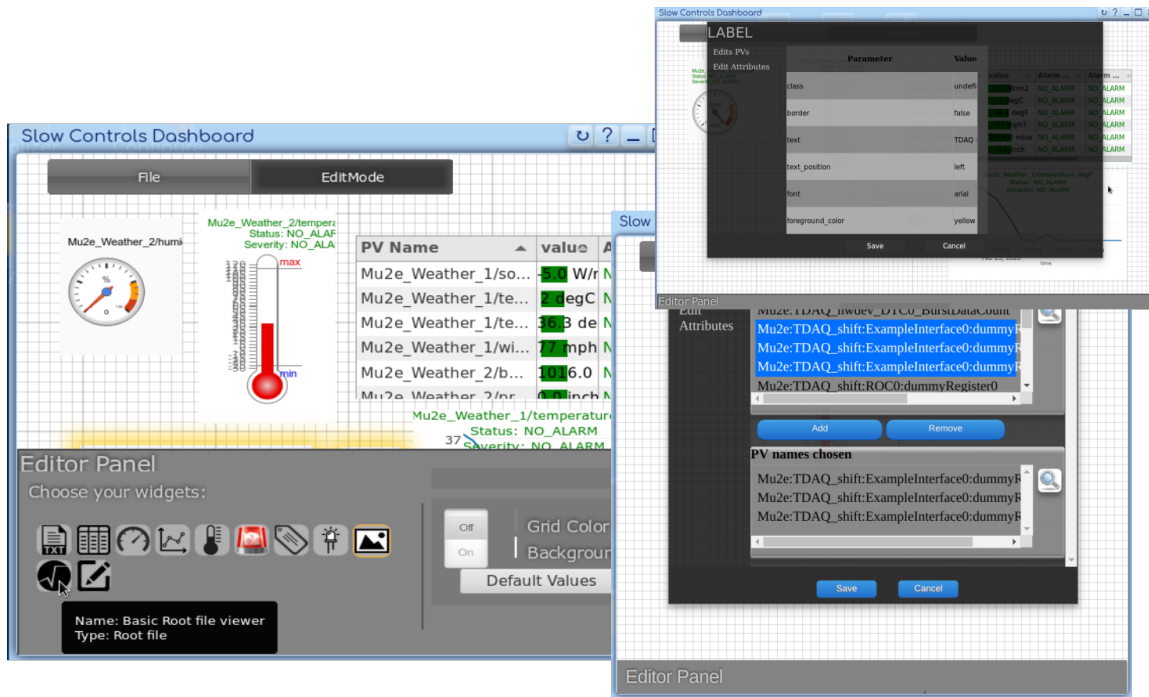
Slow Controls Dashboard

File

EditMode

Mu2e_Weather_2/humi

Mu2e_Weather_2/tempera
Status: NO_ALAF
Severity: NO_ALA

max

min

| PV Name | value | A |
|---|---|---|
| Mu2e_Weather_1/so... | 5.0 W/r | N |
| Mu2e_Weather_1/te... | 2 degC | N |
| Mu2e_Weather_1/te... | 36.3 de | N |
| Mu2e_Weather_1/wi... | 7.7 mph | N |
| Mu2e_Weather_2/b... | 1016.0 | N |
| Mu2e_Weather_2/pr... | 0.0 inch | N |

Mu2e_Weather_1/temperature
Status: NO_ALARM
Severity: NO_ALARM

Editor Panel
Choose your widgets:

Off
On

Grid Color
Background

Default Values

Name: Basic Root file viewer
Type: Root file

Slow

Slow Controls Dashboard

LABEL

Edits PVs
Edit Attributes

| Parameter | Value |
|---|---|
| class | undefi |
| border | false |
| text | TDAQ |
| text_position | left |
| font | arial |
| foreground_color | yellow |

Save
Cancel

value | Alarm ... | Alarm ...
NO_ALARM | NO_ALARM
NO_ALARM | NO_ALARM
NO_ALARM | NO_ALARM
NO_ALARM | NO_ALARM
NO_ALARM | NO_ALARM
NO_ALARM | NO_ALARM

Status: NO_ALARM
Severity: NO_ALARM

time

Editor Panel

Edit
Attributes

Mu2e:TDAQ_hwdev_DTC0_BurstDataCount
Mu2e:TDAQ_shift:ExampleInterface0:dummyR
Mu2e:TDAQ_shift:ExampleInterface0:dummyR
Mu2e:TDAQ_shift:ExampleInterface0:dummyR
Mu2e:TDAQ_shift:ROC0:dummyRegister0

Add
Remove

PV names chosen
Mu2e:TDAQ_shift:ExampleInterface0:dummyR
Mu2e:TDAQ_shift:ExampleInterface0:dummyR
Mu2e:TDAQ_shift:ExampleInterface0:dummyR

Save
Cancel

Editor Panel